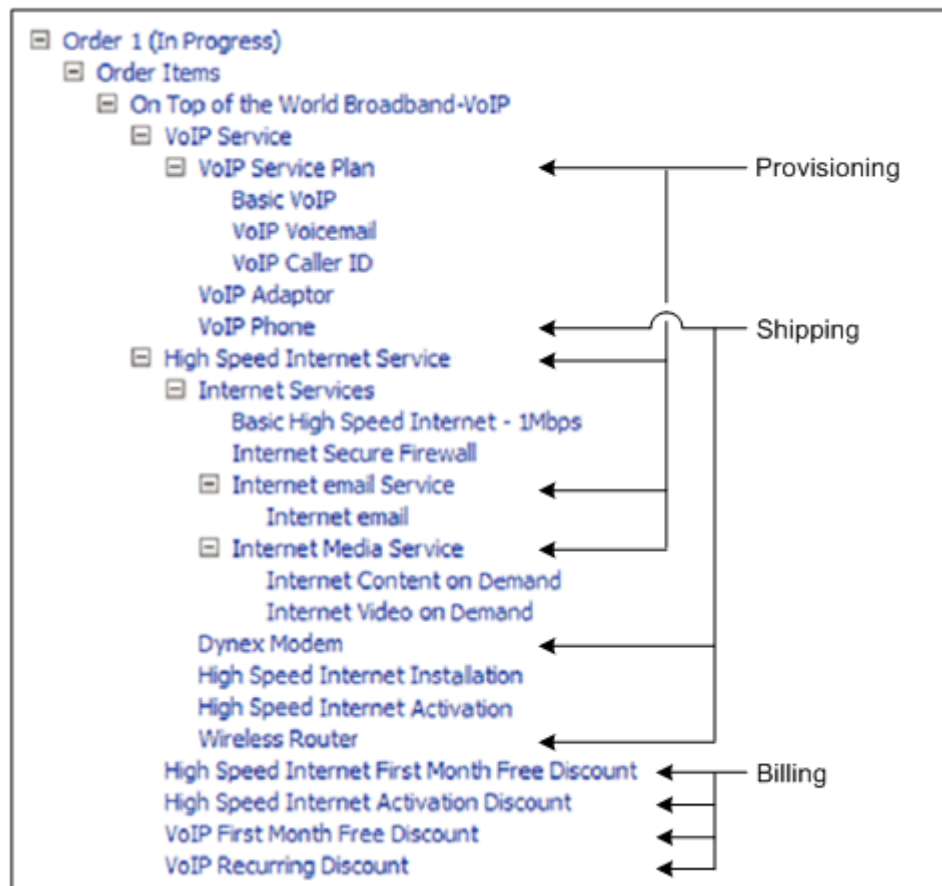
Order 1 (In Progress)
Order Items
On Top of the World Broadband-VoIP
VoIP Service
VoIP Service Plan
Basic VoIP
VoIP Voicemail
VoIP Caller ID
VoIP Adaptor
VoIP Phone
High Speed Internet Service
Internet Services
Basic High Speed Internet - 1Mbps
Internet Secure Firewall
Internet email Service
Internet email
Internet Media Service
Internet Content on Demand
Internet Video on Demand
Dynex Modem
High Speed Internet Installation
High Speed Internet Activation
Wireless Router
High Speed Internet First Month Free Discount
High Speed Internet Activation Discount
VoIP First Month Free Discount
VoIP Recurring Discount

Provisioning
Shipping
Billing